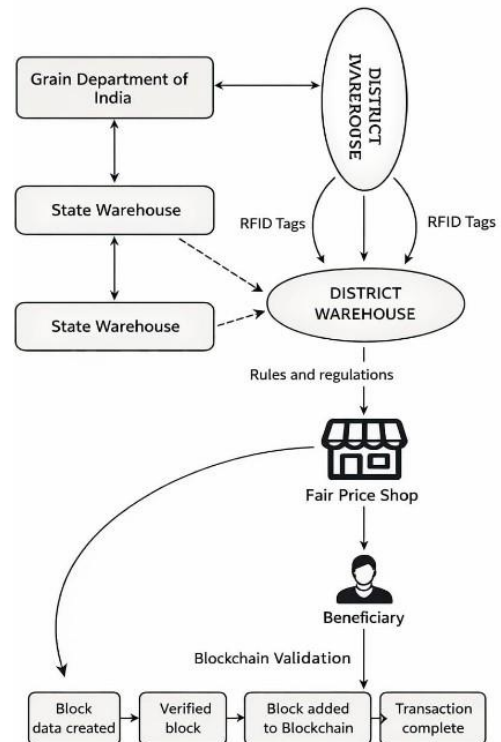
Grain Department of India

DISTRICT IVAREHOUSE

State Warehouse

RFID Tags

RFID Tags

State Warehouse

DISTRICT WAREHOUSE

Rules and regulations

Fair Price Shop

Beneficiary

Blockchain Validation

Block data created

Verified block

Block added to Blockchain

Transaction complete